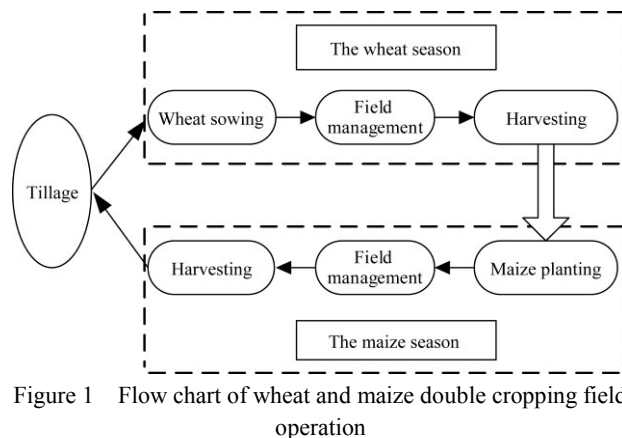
The wheat season

Tillage

Wheat sowing

Field management

Harvesting

Harvesting

Field management

Maize planting

The maize season

Figure 1 Flow chart of wheat and maize double cropping field operation